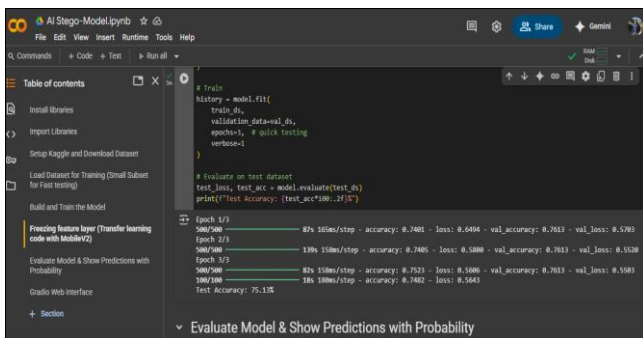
AI Stego-Model.ipynb ☆

File Edit View Insert Runtime Tools Help

Commands + Code + Text ▶ Run all

Share Gemini

RAM Disk

Table of contents

Install libraries

Import Libraries

Setup Kaggle and Download Dataset

Load Dataset for Training (Small Subset for Fast testing)

Build and Train the Model

Freezing feature layer (Transfer learning code with MobileV2)

Evaluate Model & Show Predictions with Probability

Gradio Web interface

+ Section

# Train
history = model.fit(
    train_ds,
    validation_data=val_ds,
    epochs=3, # quick testing
    verbose=1
)

# Evaluate on test dataset
test_loss, test_acc = model.evaluate(test_ds)
print(f"Test Accuracy: {test_acc*100:.2f}%")

Epoch 1/3
500/500 ━━━━━━━━━━ 87s 165ms/step - accuracy: 0.7401 - loss: 0.6494 - val_accuracy: 0.7613 - val_loss: 0.5703
Epoch 2/3
500/500 ━━━━━━━━━━ 139s 158ms/step - accuracy: 0.7405 - loss: 0.5800 - val_accuracy: 0.7613 - val_loss: 0.5520
Epoch 3/3
500/500 ━━━━━━━━━━ 82s 158ms/step - accuracy: 0.7523 - loss: 0.5606 - val_accuracy: 0.7613 - val_loss: 0.5503
100/100 ━━━━━━━━━━ 18s 180ms/step - accuracy: 0.7482 - loss: 0.5643
Test Accuracy: 75.13%

Evaluate Model & Show Predictions with Probability